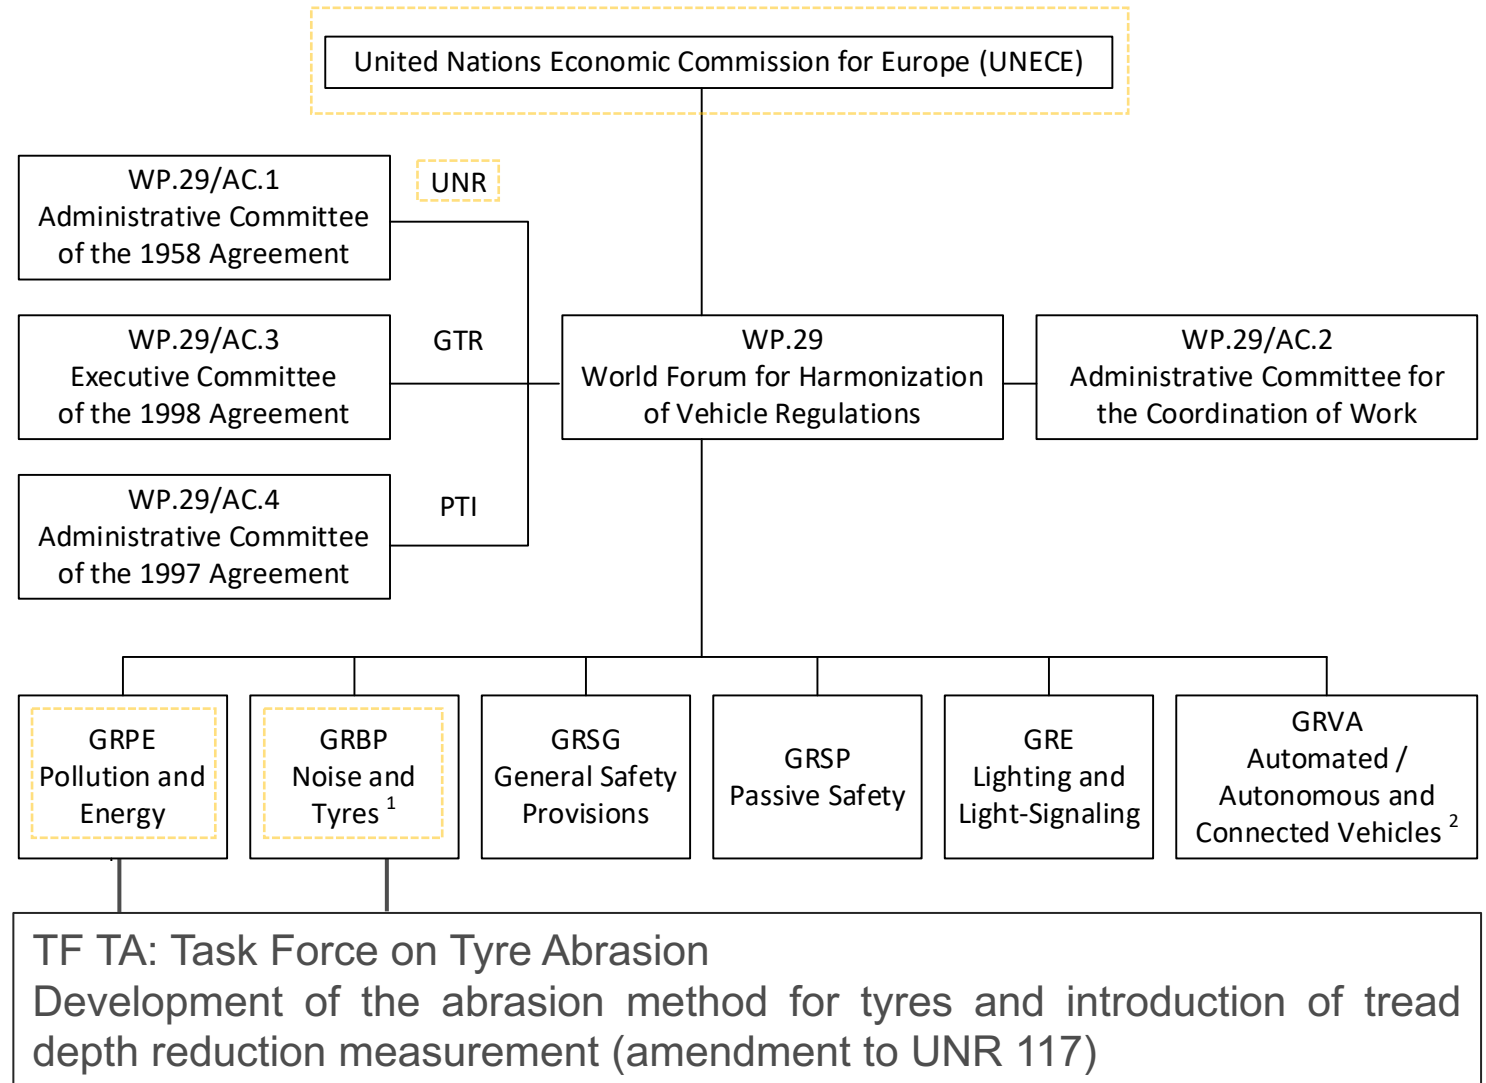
United Nations Economic Commission for Europe (UNECE)

WP.29/AC.1
Administrative Committee
of the 1958 Agreement

UNR

WP.29/AC.3
Executive Committee
of the 1998 Agreement

GTR

WP.29/AC.4
Administrative Committee
of the 1997 Agreement

PTI

WP.29
World Forum for Harmonization
of Vehicle Regulations

WP.29/AC.2
Administrative Committee for
the Coordination of Work

GRPE
Pollution and
Energy

GRBP
Noise and
Tyres $^1$

GRSG
General Safety
Provisions

GRSP
Passive Safety

GRE
Lighting and
Light-Signaling

GRVA
Automated /
Autonomous and
Connected Vehicles $^2$

TF TA: Task Force on Tyre Abrasion
Development of the abrasion method for tyres and introduction of tread depth reduction measurement (amendment to UNR 117)